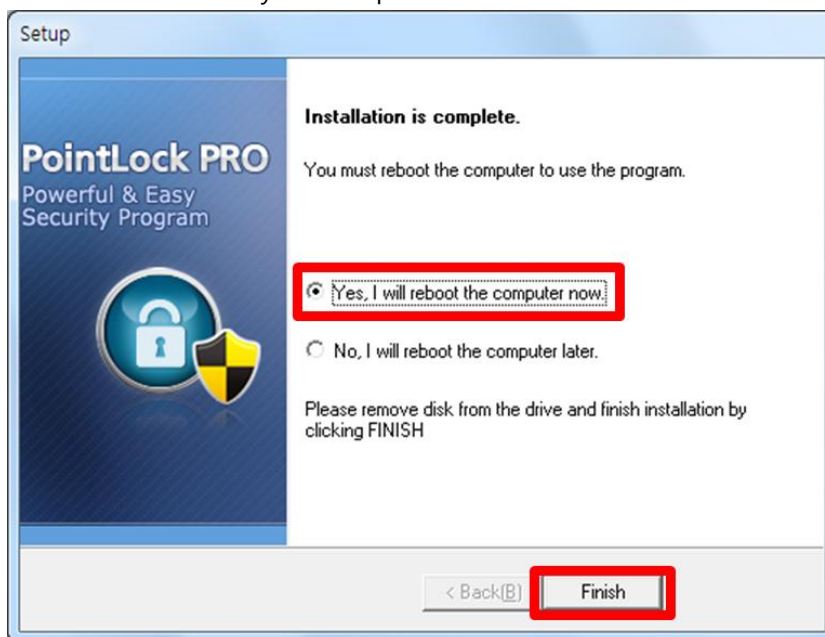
Setup

PointLock PRO
Powerful & Easy Security Program

Installation is complete.

You must reboot the computer to use the program.

Yes, I will reboot the computer now.

No, I will reboot the computer later.

Please remove disk from the drive and finish installation by clicking FINISH

< Back(B)

Finish